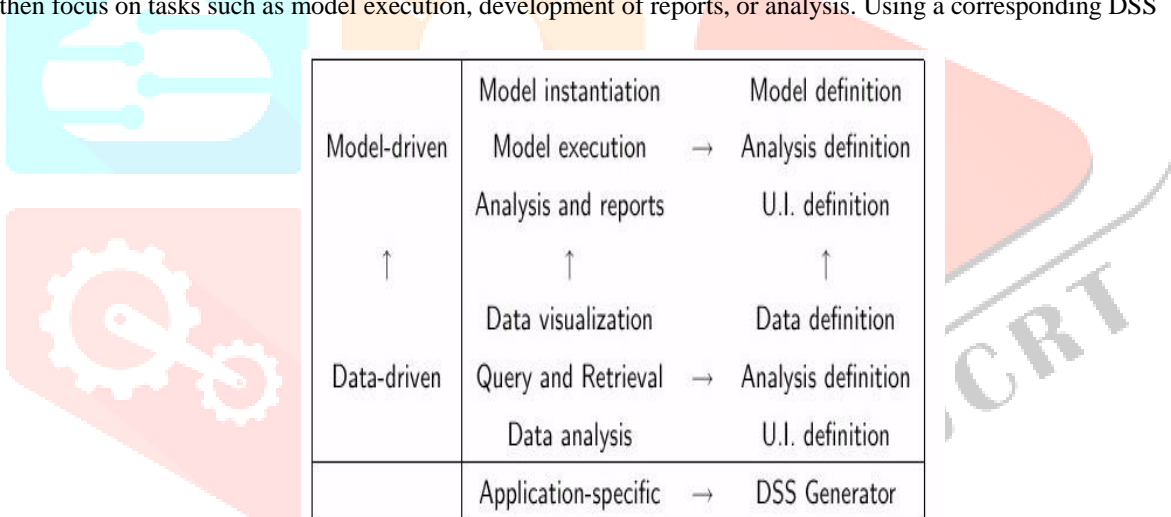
then focus on tasks such as model execution, development of reports, or analysis. Using a corresponding DSS

| | | | |
|---|---|---|---|
| Model-driven | Model instantiation<br>Model execution<br>Analysis and reports | → | Model definition<br>Analysis definition<br>U.I. definition |
| ↑ | ↑ | | ↑ |
| Data-driven | Data visualization<br>Query and Retrieval<br>Data analysis | → | Data definition<br>Analysis definition<br>U.I. definition |
| | Application-specific | → | DSS Generator |

CRT